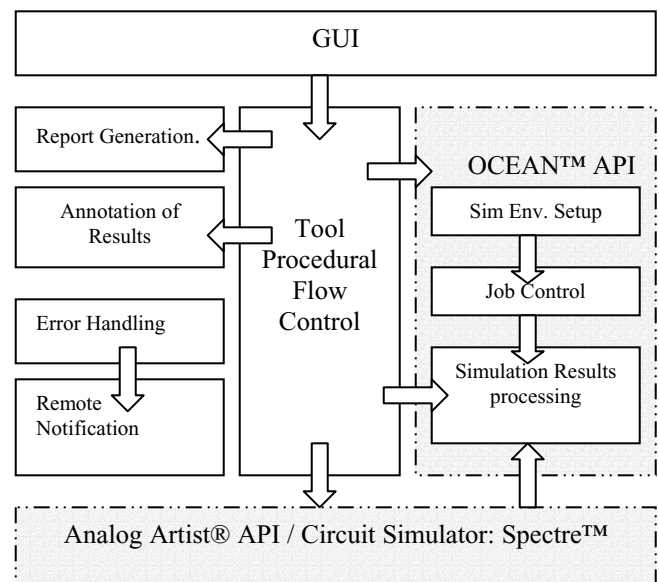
GUI

Report Generation.

Annotation of Results

Error Handling

Remote Notification

Tool Procedural Flow Control

OCEAN™ API

Sim Env. Setup

Job Control

Simulation Results processing

Analog Artist® API / Circuit Simulator: Spectre™